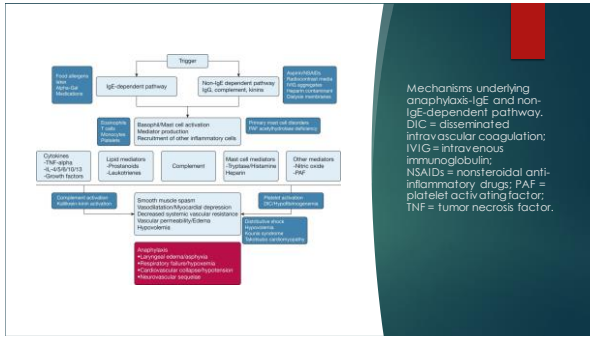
Trigger

Food allergens
latex
Alpha-Gal
Medications

IgE-dependent pathway

Non-IgE dependent pathway
IgG, complement, kinins

Aspirin/NSAIDs
Radiocontrast media
IVIG aggregates
Heparin contaminant
Dialysis membranes

Eosinophils
T cells
Monocytes
Platelets

Basophil/Mast cell activation
Mediator production
Recruitment of other inflammatory cells

Primary mast cell disorders
PAF acetylhydrolase deficiency

Cytokines
-TNF-alpha
-IL-4/5/6/10/13
-Growth factors

Lipid mediators
-Prostanoids
-Leukotrienes

Complement

Mast cell mediators
-Tryptase/Histamine
Heparin

Other mediators
-Nitric oxide
-PAF

Complement activation
Kallikrein-kinin activation

Smooth muscle spasm
Vasodilation/Myocardial depression
Decreased systemic vascular resistance
Vascular permeability/Edema
Hypovolemia

Platelet activation
DIC/Hypofibrinogenemia

Distributive shock
Hypovolemia
Kounis syndrome
Takotsubo cardiomyopathy

Anaphylaxis
•Laryngeal edema/asphyxia
•Respiratory failure/hypoxemia
•Cardiovascular collapse/hypotension
•Neurovascular sequelae

Mechanisms underlying anaphylaxis-IgE and non-IgE-dependent pathway. DIC = disseminated intravascular coagulation; IVIG = intravenous immunoglobulin; NSAIDs = nonsteroidal anti-inflammatory drugs; PAF = platelet activating factor; TNF = tumor necrosis factor.